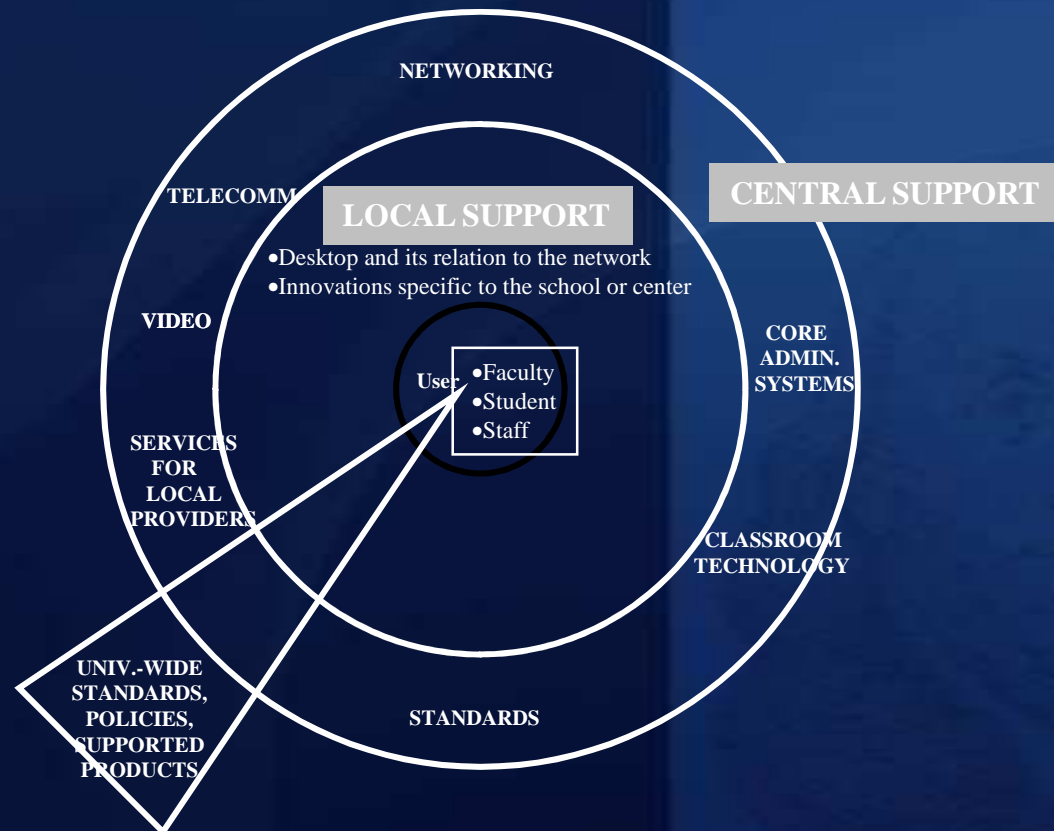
NETWORKING

TELECOMM

LOCAL SUPPORT

CENTRAL SUPPORT

•Desktop and its relation to the network
•Innovations specific to the school or center

VIDEO

User

•Faculty
•Student
•Staff

CORE ADMIN. SYSTEMS

SERVICES FOR LOCAL PROVIDERS

CLASSROOM TECHNOLOGY

UNIV.-WIDE STANDARDS, POLICIES, SUPPORTED PRODUCTS

STANDARDS